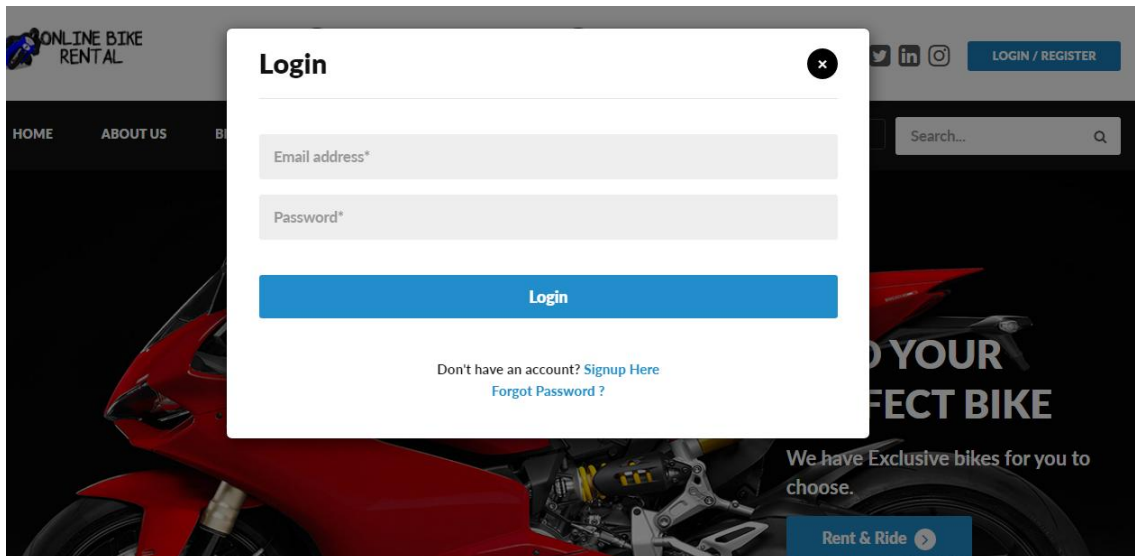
ONLINE BIKE RENTAL

LOGIN / REGISTER

HOME ABOUT US B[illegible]

Search...

Login

×

Email address*

Password*

Login

Don't have an account? Signup Here
Forgot Password ?

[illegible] YOUR
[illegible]FECT BIKE

We have Exclusive bikes for you to choose.

Rent & Ride